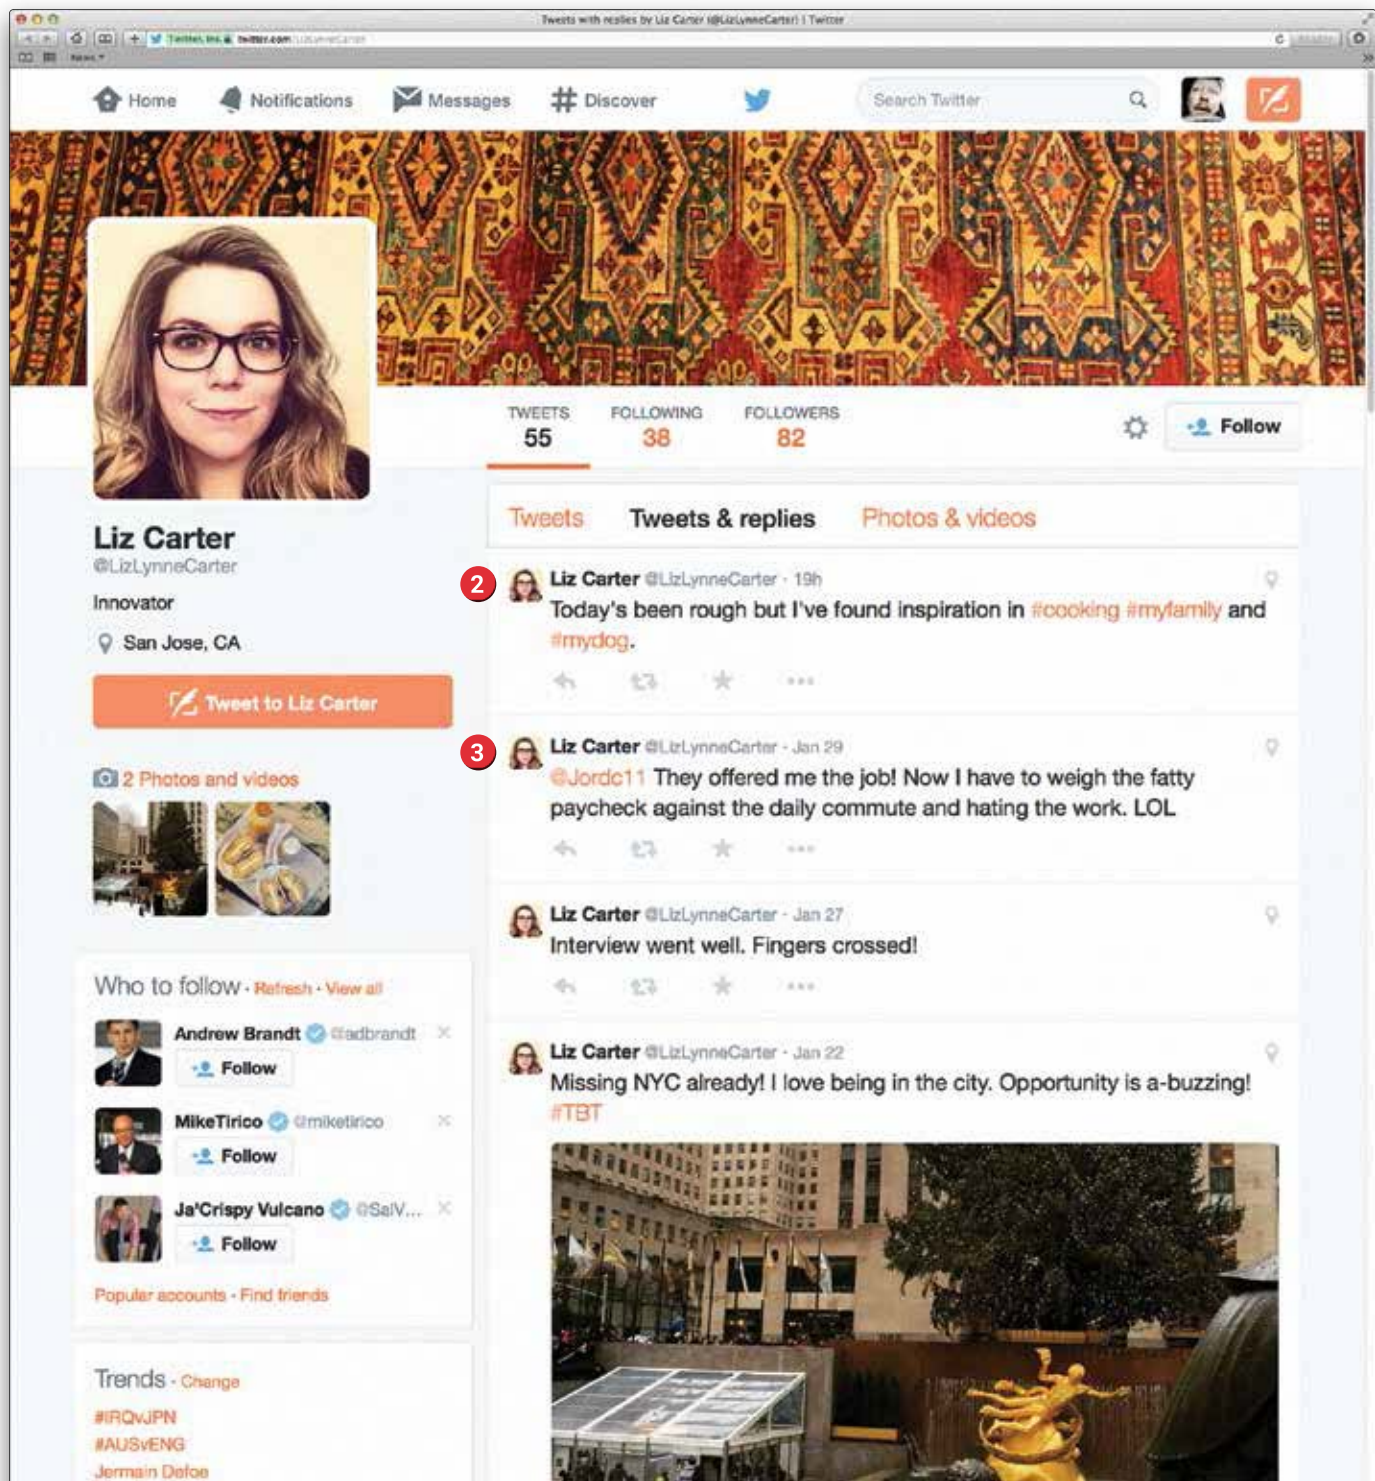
Tweets with replies by Liz Carter (@LizLynneCarter) | Twitter

Twitter, Inc. twitter.com/LizLynneCarter

Home Notifications Messages # Discover

Search Twitter

TWEETS 55 FOLLOWING 38 FOLLOWERS 82

Follow

Tweets Tweets & replies Photos & videos

Liz Carter
@LizLynneCarter

Innovator

San Jose, CA

Tweet to Liz Carter

2 Photos and videos

Who to follow · Refresh · View all

Andrew Brandt @adbrandt
Follow

MikeTirico @miketirico
Follow

Ja'Crispy Vulcano @SalV...
Follow

Popular accounts · Find friends

Trends · Change
#IRQvJPN
#AUSvENG
Jermain Defoe

2

Liz Carter @LizLynneCarter · 19h
Today's been rough but I've found inspiration in #cooking #myfamily and #mydog.

3

Liz Carter @LizLynneCarter · Jan 29
@Jordc11 They offered me the job! Now I have to weigh the fatty paycheck against the daily commute and hating the work. LOL

Liz Carter @LizLynneCarter · Jan 27
Interview went well. Fingers crossed!

Liz Carter @LizLynneCarter · Jan 22
Missing NYC already! I love being in the city. Opportunity is a-buzzing! #TBT